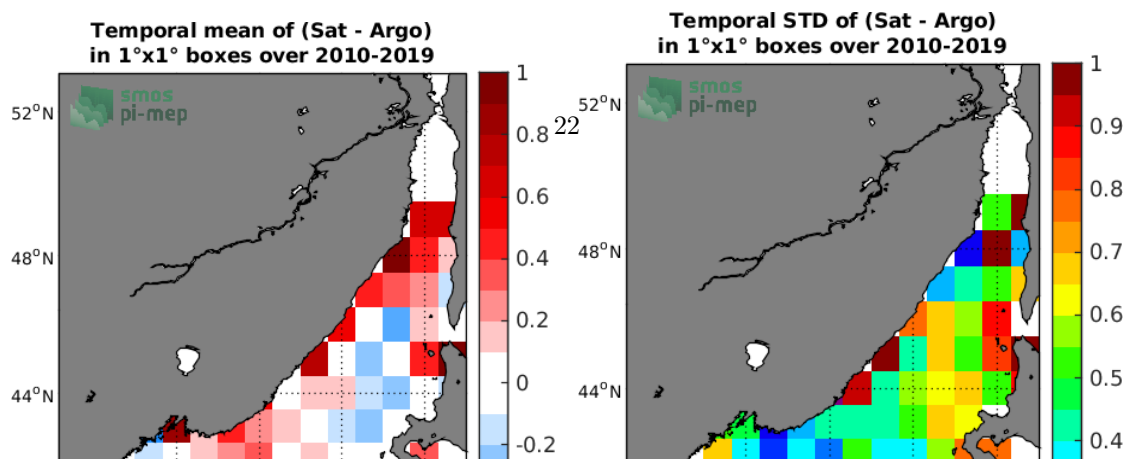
Temporal mean of (Sat - Argo)
in 1°x1° boxes over 2010-2019

smos
pi-mep

52°N
48°N
44°N

1
0.8
0.6
0.4
0.2
0
-0.2

22

Temporal STD of (Sat - Argo)
in 1°x1° boxes over 2010-2019

smos
pi-mep

52°N
48°N
44°N

1
0.9
0.8
0.7
0.6
0.5
0.4